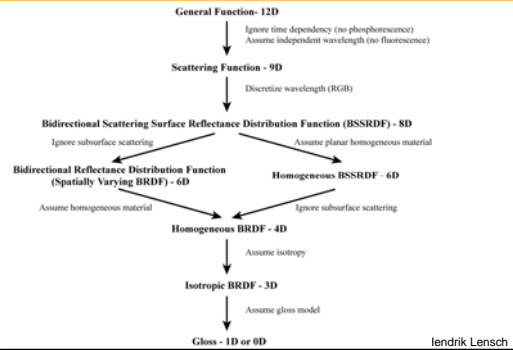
General Function- 12D

Ignore time dependency (no phosphorescence)
Assume independent wavelength (no fluorescence)

Scattering Function - 9D

Discretize wavelength (RGB)

Bidirectional Scattering Surface Reflectance Distribution Function (BSSRDF) - 8D

Ignore subsurface scattering

Assume planar homogeneous material

Bidirectional Reflectance Distribution Function (Spatially Varying BRDF) - 6D

Homogeneous BSSRDF - 6D

Assume homogeneous material

Ignore subsurface scattering

Homogeneous BRDF - 4D

Assume isotropy

Isotropic BRDF - 3D

Assume gloss model

Gloss - 1D or 0D

lendrik Lensch